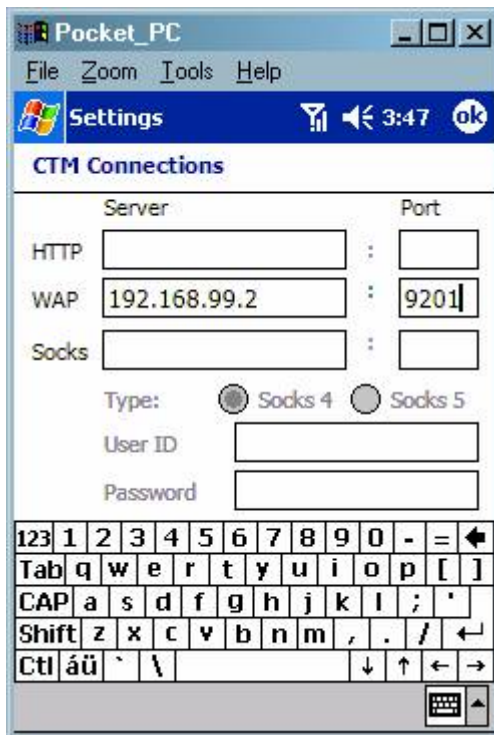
Pocket_PC

File Zoom Tools Help

Settings 3:47 ok

CTM Connections

Server Port

HTTP :

WAP 192.168.99.2 : 9201

Socks :

Type: Socks 4 Socks 5

User ID

Password

123 1 2 3 4 5 6 7 8 9 0 - =

Tab q w e r t y u i o p [ ]

CAP a s d f g h j k l ; '

Shift z x c v b n m , . /

Ctl áü ` \ ↓ ↑ ← →